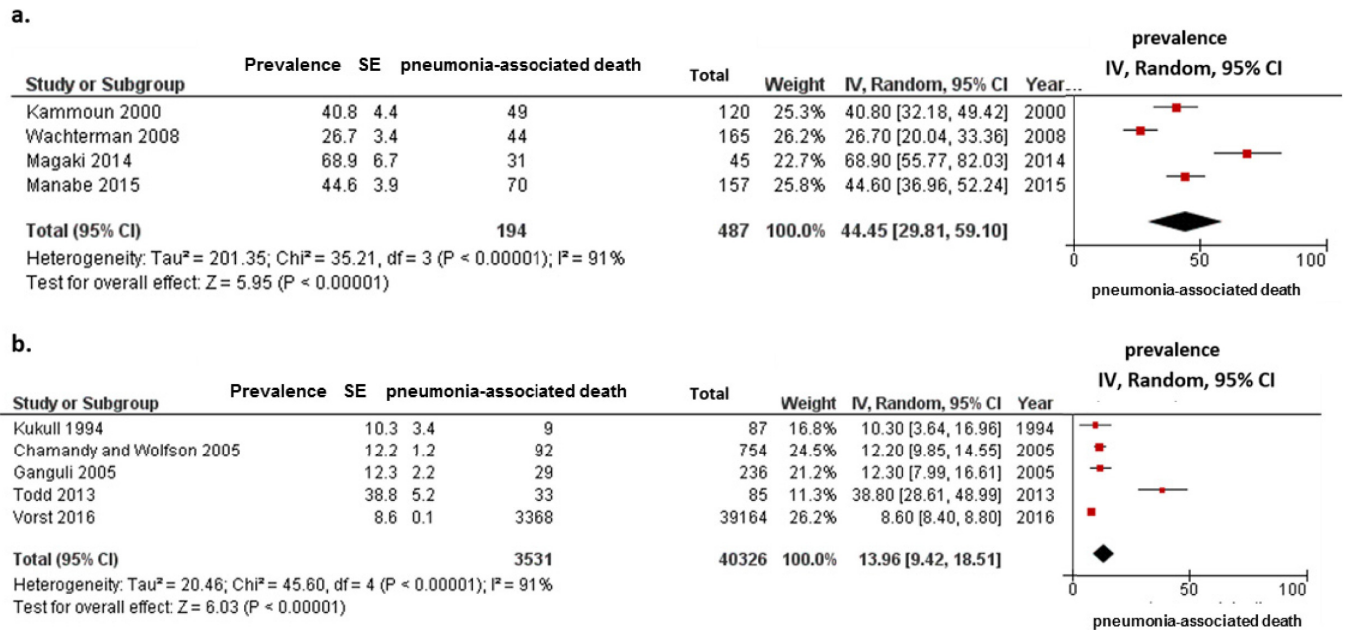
a.

| Study or Subgroup | Prevalence | SE | pneumonia-associated death | Total | Weight | IV, Random, 95% CI | Year |
|---|---|---|---|---|---|---|---|
| Kammoun 2000 | 40.8 | 4.4 | 49 | 120 | 25.3% | 40.80 [32.18, 49.42] | 2000 |
| Wachterman 2008 | 26.7 | 3.4 | 44 | 165 | 26.2% | 26.70 [20.04, 33.36] | 2008 |
| Magaki 2014 | 68.9 | 6.7 | 31 | 45 | 22.7% | 68.90 [55.77, 82.03] | 2014 |
| Manabe 2015 | 44.6 | 3.9 | 70 | 157 | 25.8% | 44.60 [36.96, 52.24] | 2015 |
| Total (95% CI) | | | 194 | 487 | 100.0% | 44.45 [29.81, 59.10] | |

Heterogeneity: Tau² = 201.35; Chi² = 35.21, df = 3 (P < 0.00001); I² = 91%
Test for overall effect: Z = 5.95 (P < 0.00001)

prevalence
IV, Random, 95% CI
0 50 100
pneumonia-associated death

b.

| Study or Subgroup | Prevalence | SE | pneumonia-associated death | Total | Weight | IV, Random, 95% CI | Year |
|---|---|---|---|---|---|---|---|
| Kukull 1994 | 10.3 | 3.4 | 9 | 87 | 16.8% | 10.30 [3.64, 16.96] | 1994 |
| Chamandy and Wolfson 2005 | 12.2 | 1.2 | 92 | 754 | 24.5% | 12.20 [9.85, 14.55] | 2005 |
| Ganguli 2005 | 12.3 | 2.2 | 29 | 236 | 21.2% | 12.30 [7.99, 16.61] | 2005 |
| Todd 2013 | 38.8 | 5.2 | 33 | 85 | 11.3% | 38.80 [28.61, 48.99] | 2013 |
| Vorst 2016 | 8.6 | 0.1 | 3368 | 39164 | 26.2% | 8.60 [8.40, 8.80] | 2016 |
| Total (95% CI) | | | 3531 | 40326 | 100.0% | 13.96 [9.42, 18.51] | |

Heterogeneity: Tau² = 20.46; Chi² = 45.60, df = 4 (P < 0.00001); I² = 91%
Test for overall effect: Z = 6.03 (P < 0.00001)

prevalence
IV, Random, 95% CI
0 50 100
pneumonia-associated death